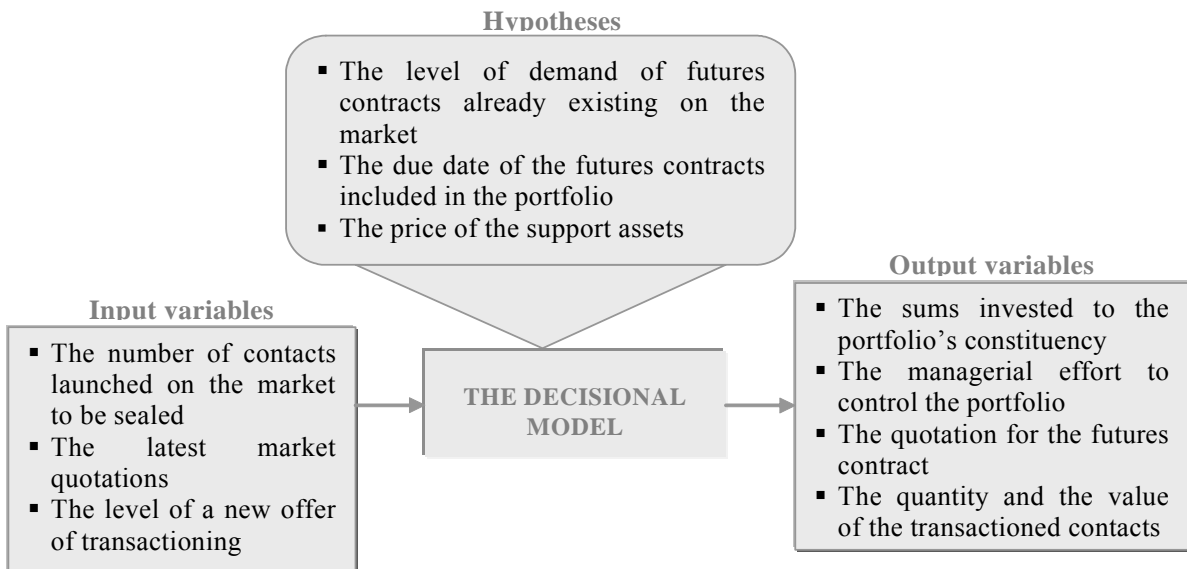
Hypotheses

- The level of demand of futures contracts already existing on the market
- The due date of the futures contracts included in the portfolio
- The price of the support assets

Input variables

- The number of contacts launched on the market to be sealed
- The latest market quotations
- The level of a new offer of transactioning

THE DECISIONAL MODEL

Output variables

- The sums invested to the portfolio's constituency
- The managerial effort to control the portfolio
- The quotation for the futures contract
- The quantity and the value of the transactioned contacts